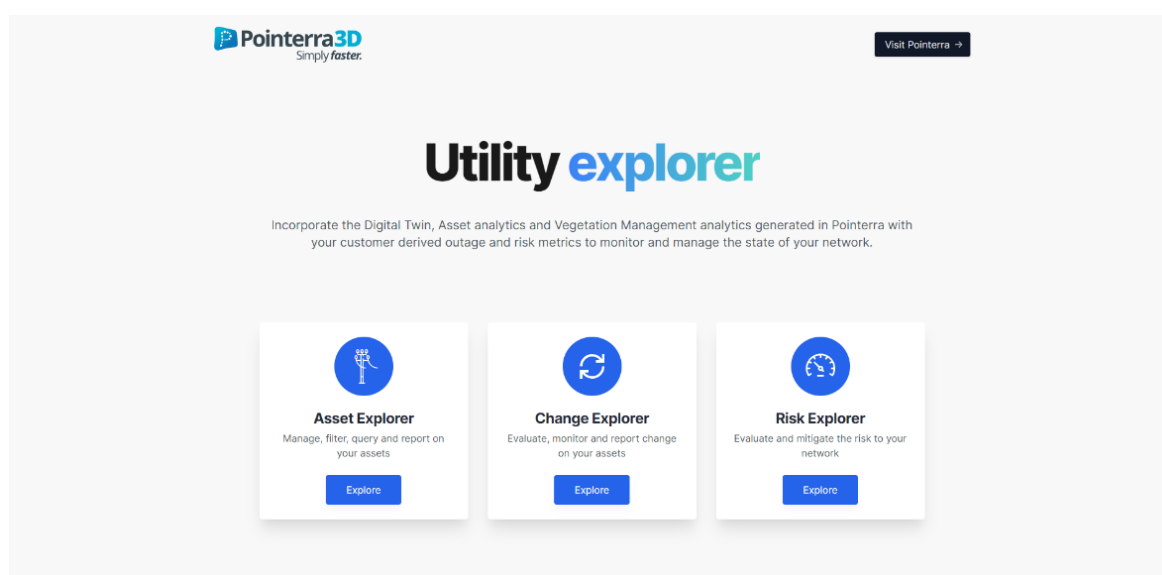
Pointerra3D
Simply faster.

Visit Pointerra →

Utility explorer

Incorporate the Digital Twin, Asset analytics and Vegetation Management analytics generated in Pointerra with your customer derived outage and risk metrics to monitor and manage the state of your network.

Asset Explorer
Manage, filter, query and report on your assets
Explore

Change Explorer
Evaluate, monitor and report change on your assets
Explore

Risk Explorer
Evaluate and mitigate the risk to your network
Explore